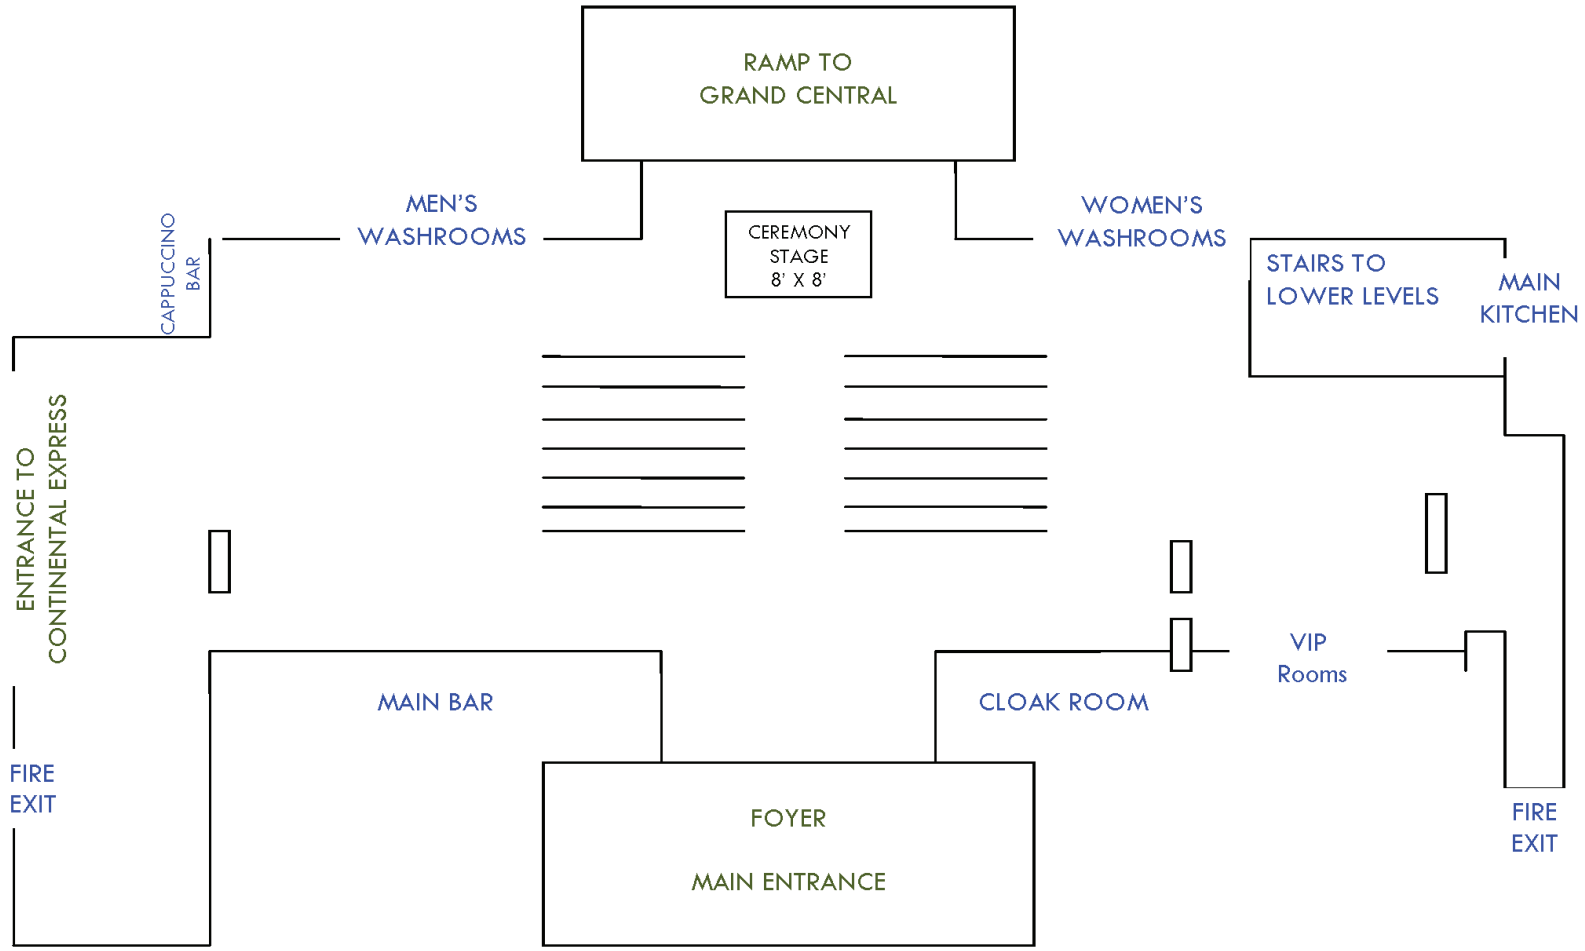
RAMP TO
GRAND CENTRAL

MEN'S
WASHROOMS

CEREMONY
STAGE
8' X 8'

WOMEN'S
WASHROOMS

CAPPUCCINO
BAR

STAIRS TO
LOWER LEVELS

MAIN
KITCHEN

ENTRANCE TO
CONTINENTAL EXPRESS

VIP
Rooms

MAIN BAR

CLOAK ROOM

FIRE
EXIT

FOYER

MAIN ENTRANCE

FIRE
EXIT